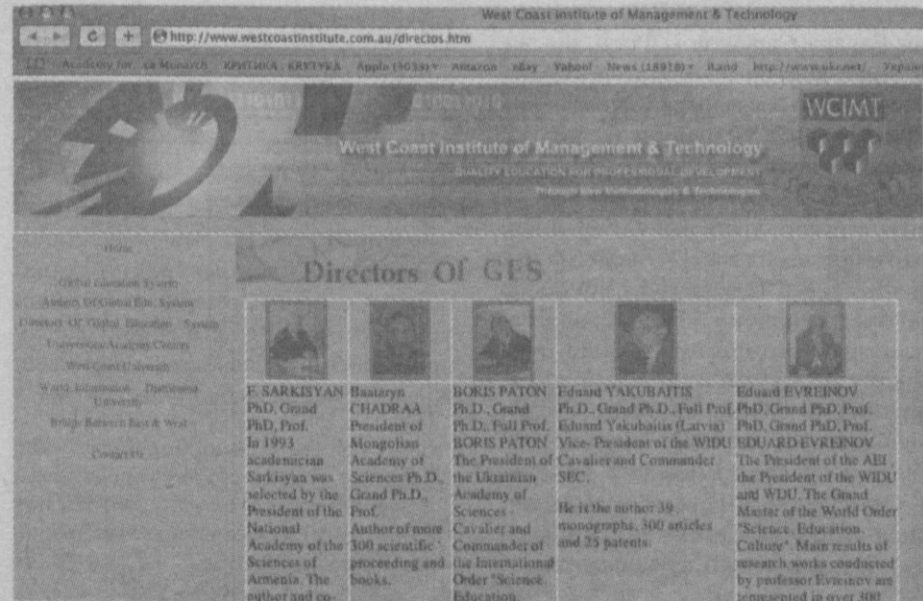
West Coast Institute of Management & Technology

http://www.westcoastinstitute.com.au/directos.htm

Academy for... La Monarch КРИТИКА - КРЕУЧКА Apple (503) Amazon eBay Yahoo! News (1891) Rand http://www.ukr.net/ Украин

WCIMT

West Coast Institute of Management & Technology

QUALITY EDUCATION FOR PROFESSIONAL DEVELOPMENT

Home

Global Education System

Academy Of Global Edu. System

Directors Of Global Education System

Universities/Academy/Centres

West Coast University

World Information Distributed University

Bridge Between East & West

Contact Us

Directors Of GES

| | | | | |
|---|---|---|---|---|
| E. SARKISYAN PhD, Grand PhD, Prof. In 1993 academician Sarkisyan was selected by the President of the National Academy of the Sciences of Armenia. The author and co- | Baataryn CHADRAA President of Mongolian Academy of Sciences Ph.D., Grand Ph.D., Prof. Author of more 300 scientific proceeding and books. | BORIS PATON Ph.D., Grand Ph.D., Full Prof. BORIS PATON The President of the Ukrainian Academy of Sciences Cavalier and Commander of the International Order "Science. Education. | Eduard YAKUBAITIS Ph.D., Grand Ph.D., Full Prof. Eduard Yakubaitis (Latvia) Vice- President of the WIDU Cavalier and Commander SEC. He is the author 39 monographs, 300 articles and 25 patents. | Eduard EVREINOV PhD, Grand PhD, Prof. EDUARD EVREINOV The President of the AEI, the President of the WIDU and WDU. The Grand Master of the World Order "Science. Education. Culture". Main results of research works conducted by professor Evreinov are presented in over 300 |